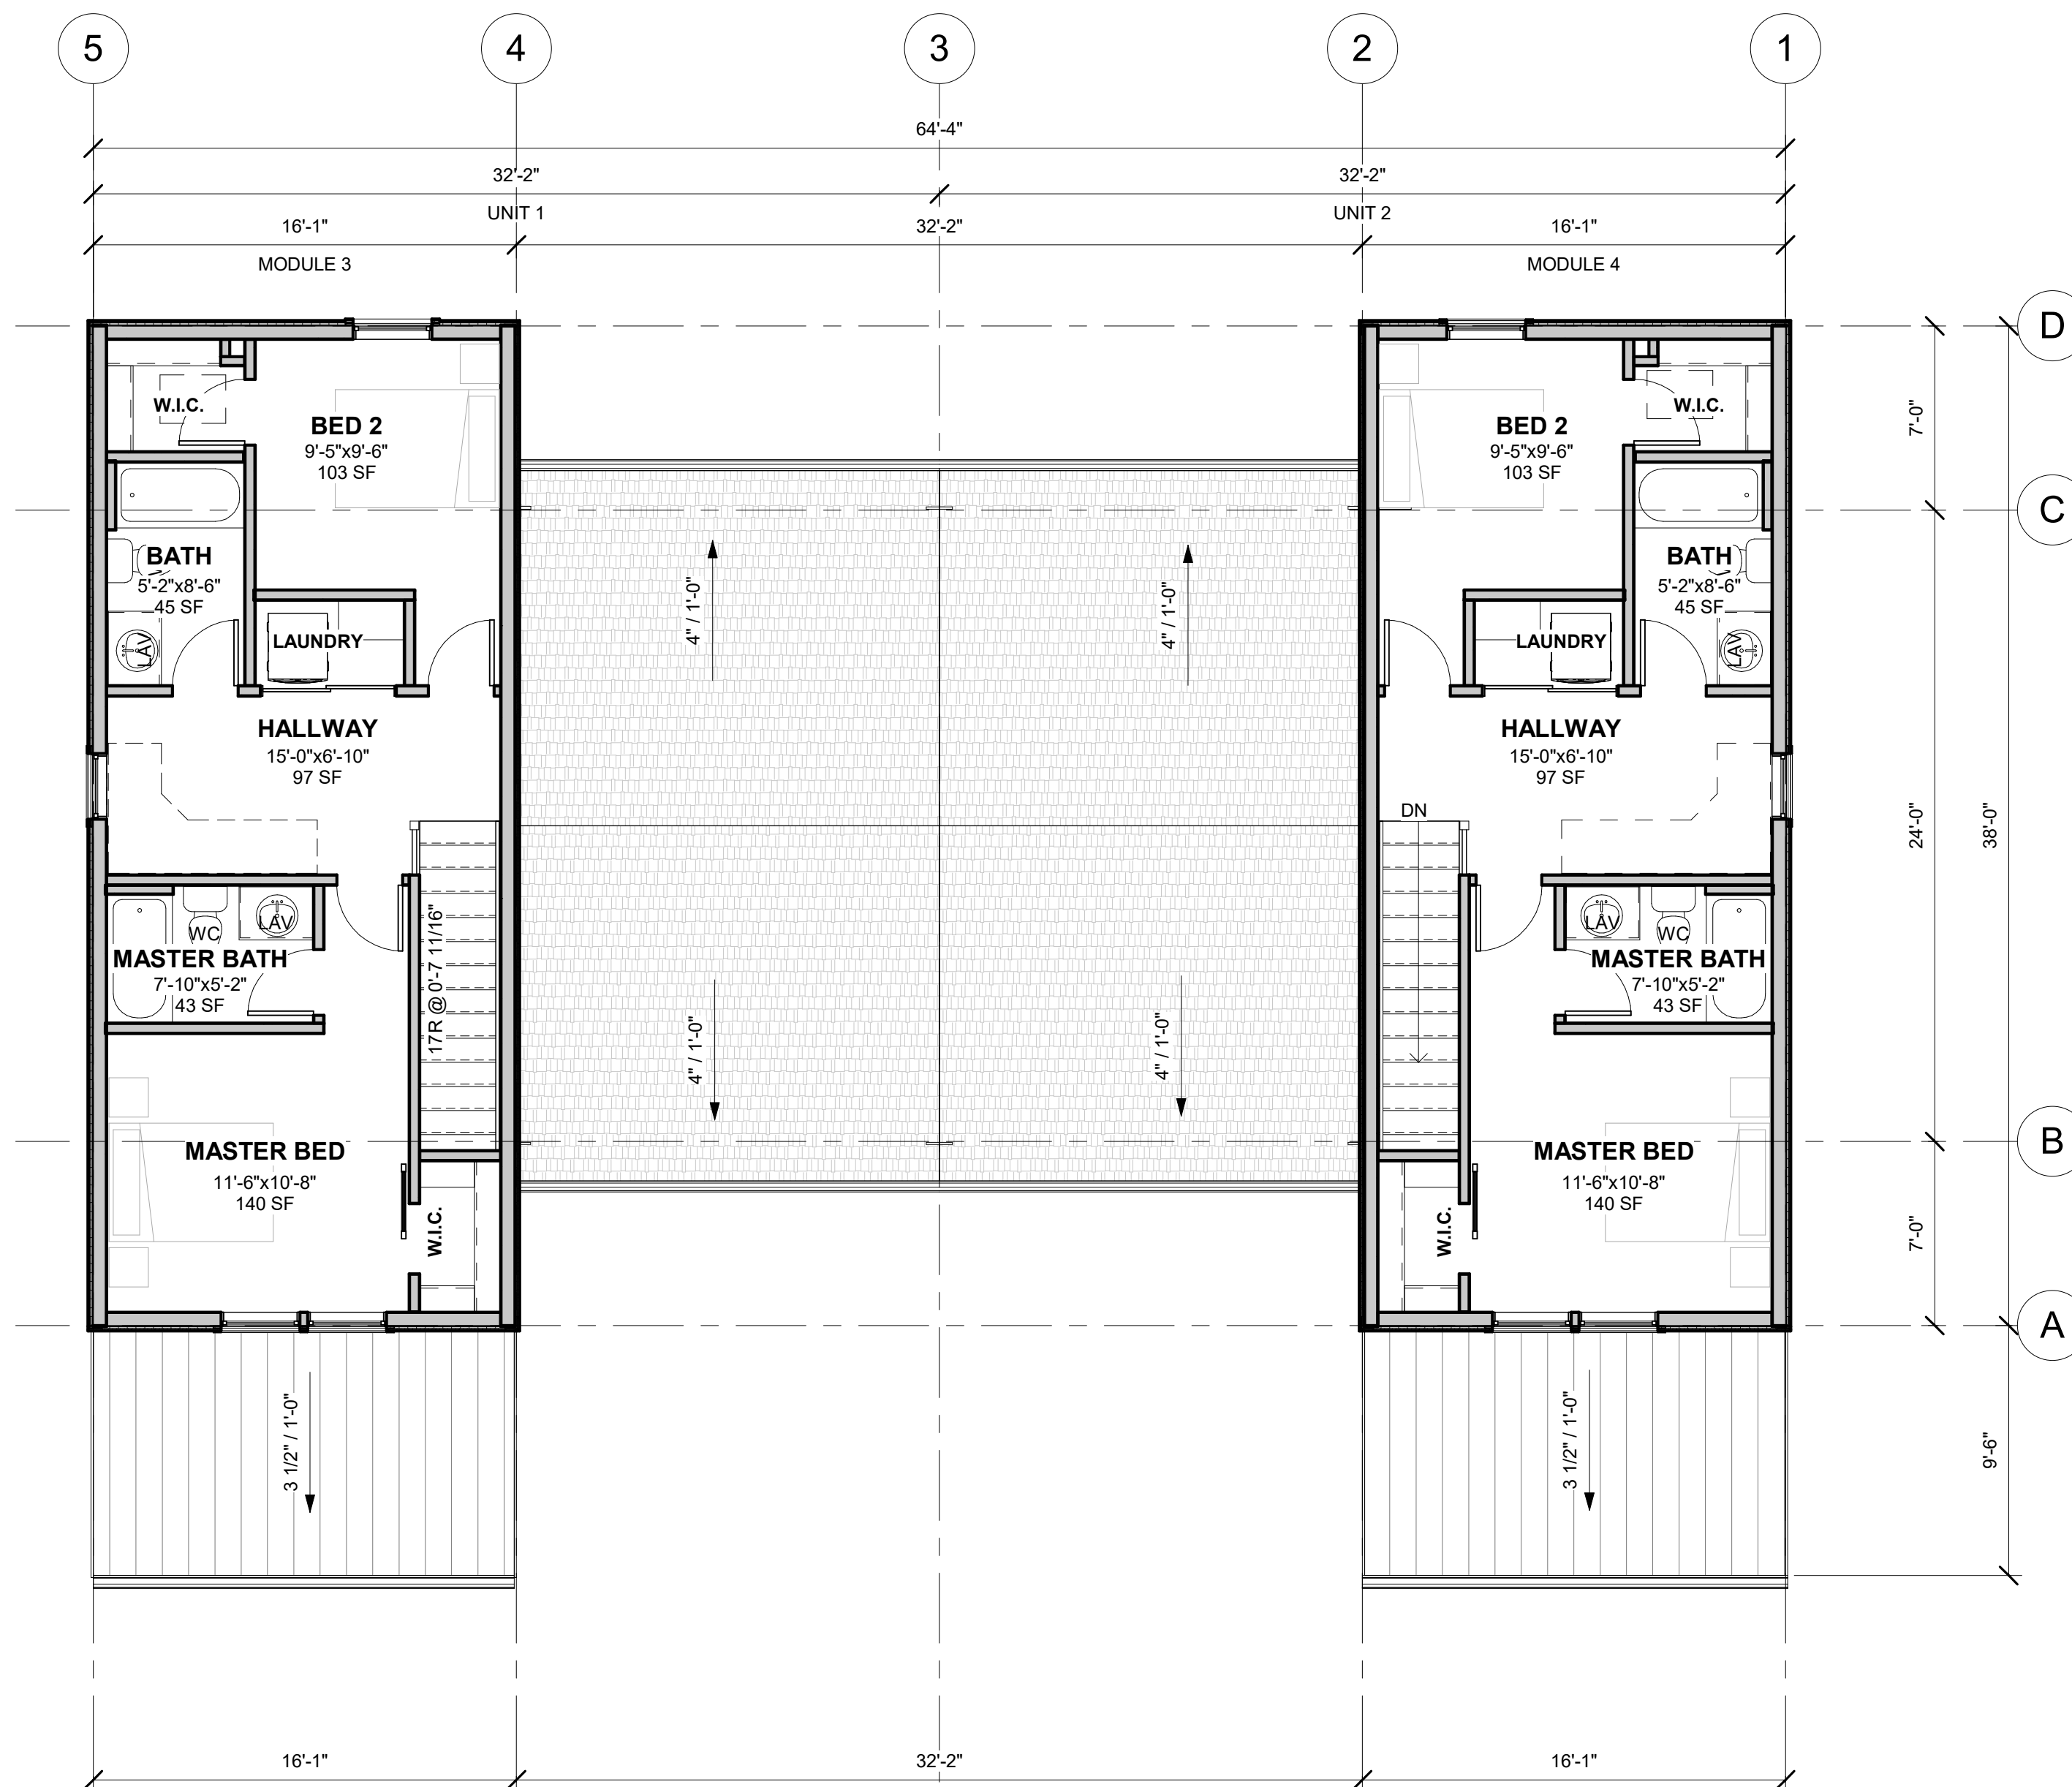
5 4 3 2 1

64'-4"

32'-2" 32'-2"

UNIT 1 UNIT 2

16'-1" 32'-2" 16'-1"

MODULE 3 MODULE 4

D
C
B
A

7'-0"
24'-0"
38'-0"
7'-0"
9'-6"

W.I.C.

BED 2
9'-5"x9'-6"
103 SF

BATH
5'-2"x8'-6"
45 SF

LAV

LAUNDRY

HALLWAY
15'-0"x6'-10"
97 SF

WC
LAV

MASTER BATH
7'-10"x5'-2"
43 SF

17R @ 0'-7 11/16"

MASTER BED
11'-6"x10'-8"
140 SF

W.I.C.

3 1/2" / 1'-0"

4" / 1'-0"
4" / 1'-0"
4" / 1'-0"
4" / 1'-0"

BED 2
9'-5"x9'-6"
103 SF

W.I.C.

BATH
5'-2"x8'-6"
45 SF

LAUNDRY

LAV

HALLWAY
15'-0"x6'-10"
97 SF

DN

LAV
WC

MASTER BATH
7'-10"x5'-2"
43 SF

MASTER BED
11'-6"x10'-8"
140 SF

W.I.C.

3 1/2" / 1'-0"

16'-1" 32'-2" 16'-1"